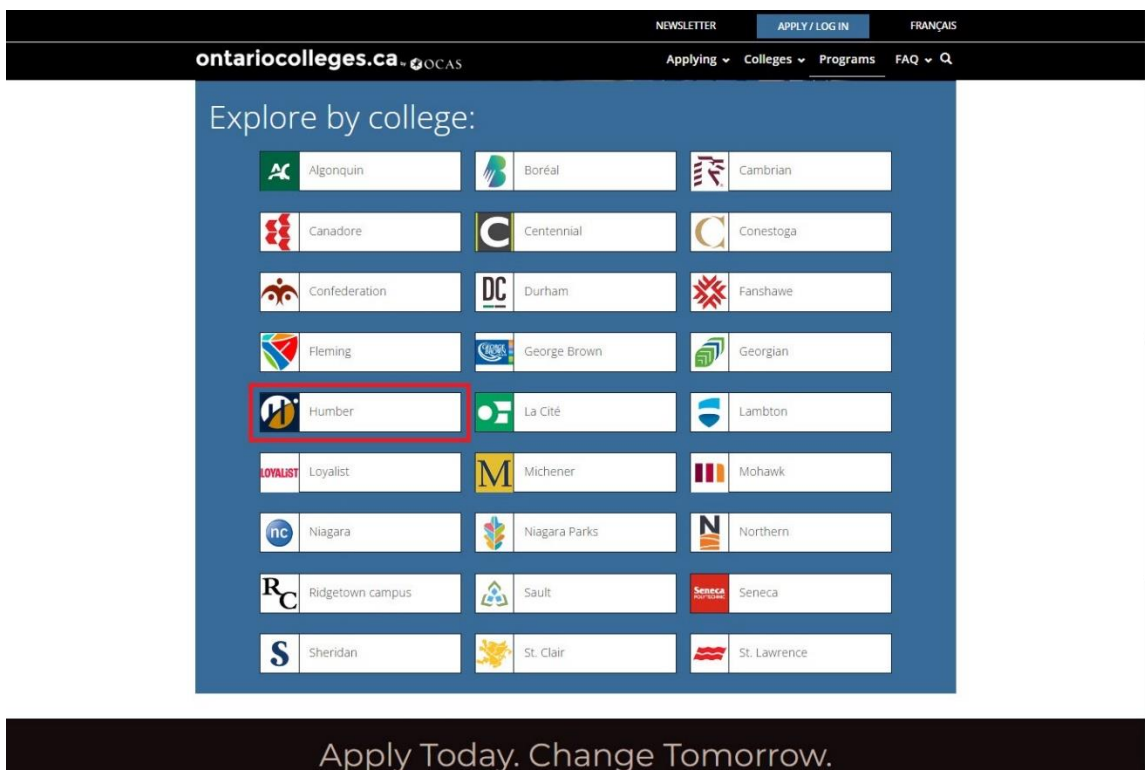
NEWSLETTER APPLY / LOG IN FRANÇAIS

ontariocolleges.ca OCAS

Applying Colleges Programs FAQ

Explore by college:

| | | |
|---|---|---|
| Algonquin | Boréal | Cambrian |
| Canadore | Centennial | Conestoga |
| Confederation | DC Durham | Fanshawe |
| Fleming | George Brown | Georgian |
| Humber | La Cité | Lambton |
| LOYALIST Loyalist | M Michener | Mohawk |
| nc Niagara | Niagara Parks | N Northern |
| RC Ridgetown campus | Sault | Seneca Seneca |
| S Sheridan | St. Clair | St. Lawrence |

Apply Today. Change Tomorrow.